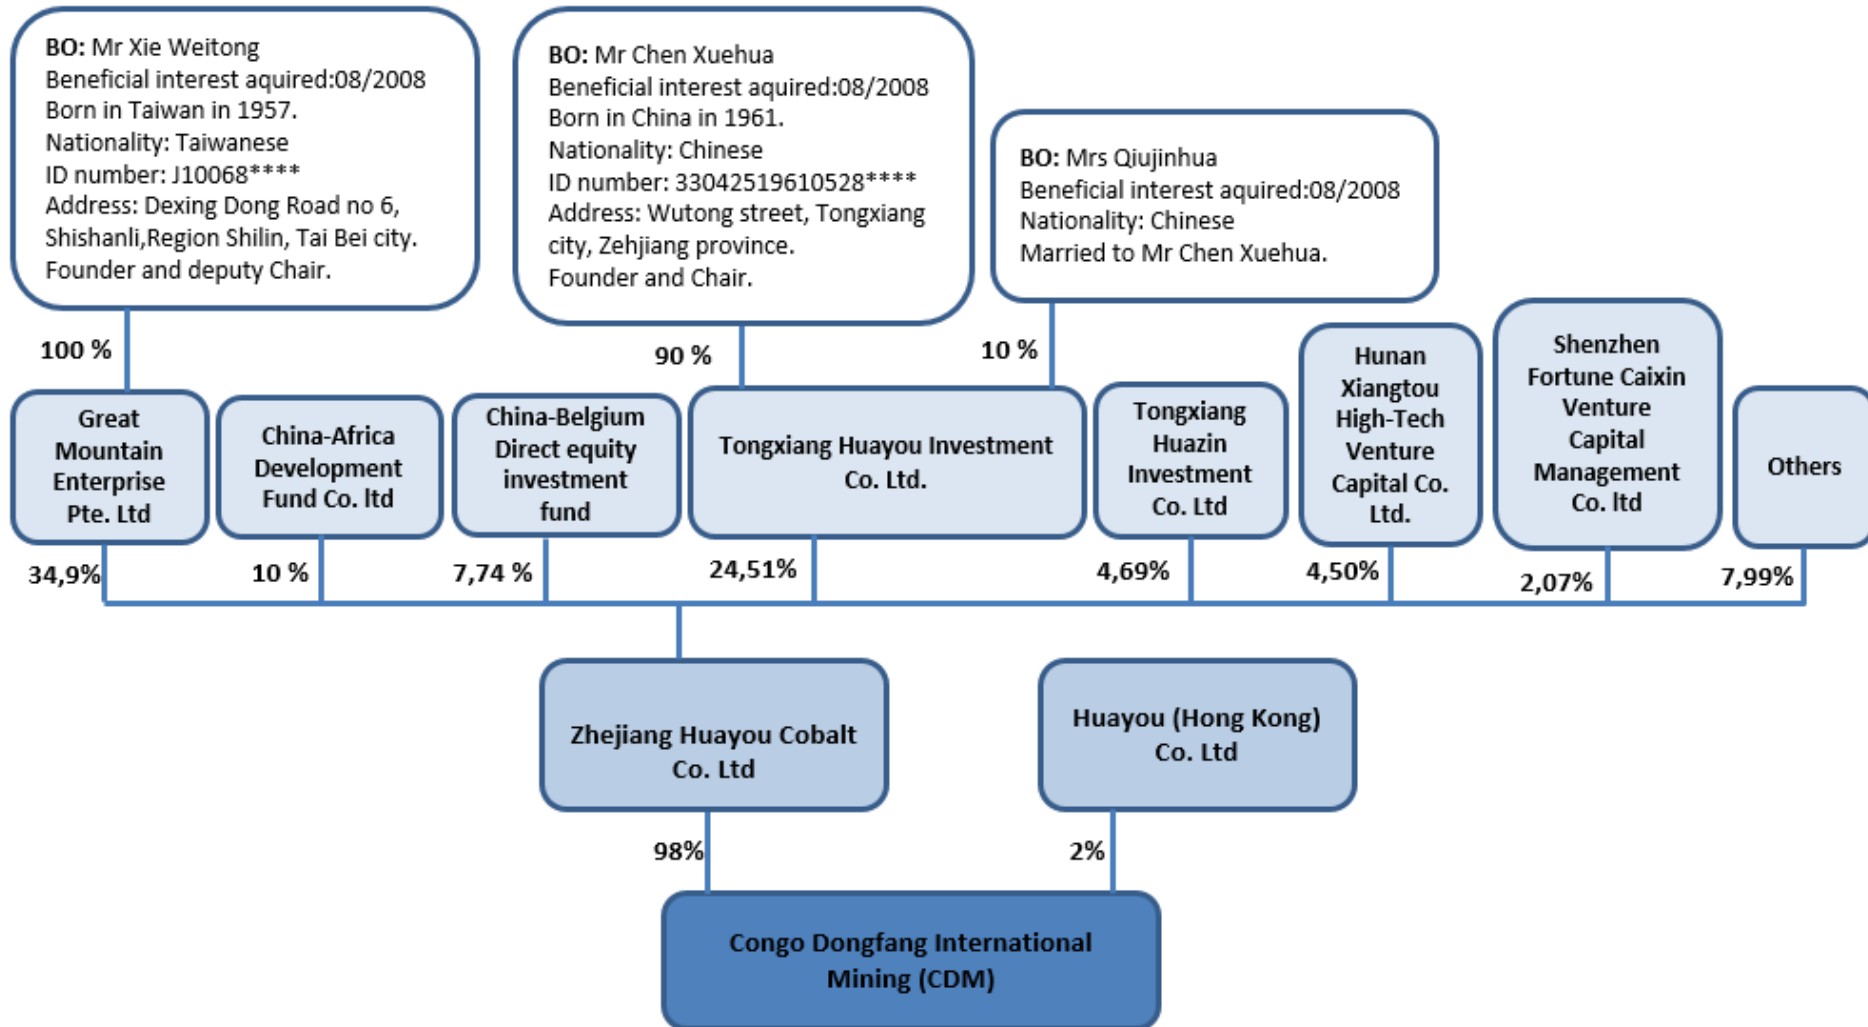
**BO:** Mr Xie Weitong
Beneficial interest aquired:08/2008
Born in Taiwan in 1957.
Nationality: Taiwanese
ID number: J10068****
Address: Dexing Dong Road no 6, Shishanli,Region Shilin, Tai Bei city.
Founder and deputy Chair.

**BO:** Mr Chen Xuehua
Beneficial interest aquired:08/2008
Born in China in 1961.
Nationality: Chinese
ID number: 33042519610528****
Address: Wutong street, Tongxiang city, Zehjiang province.
Founder and Chair.

**BO:** Mrs Qiujinhua
Beneficial interest aquired:08/2008
Nationality: Chinese
Married to Mr Chen Xuehua.

100 %

90 %

10 %

Great Mountain Enterprise Pte. Ltd

China-Africa Development Fund Co. ltd

China-Belgium Direct equity investment fund

Tongxiang Huayou Investment Co. Ltd.

Tongxiang Huazin Investment Co. Ltd

Hunan Xiangtou High-Tech Venture Capital Co. Ltd.

Shenzhen Fortune Caixin Venture Capital Management Co. ltd

Others

34,9%

10 %

7,74 %

24,51%

4,69%

4,50%

2,07%

7,99%

Zhejiang Huayou Cobalt Co. Ltd

Huayou (Hong Kong) Co. Ltd

98%

2%

Congo Dongfang International Mining (CDM)